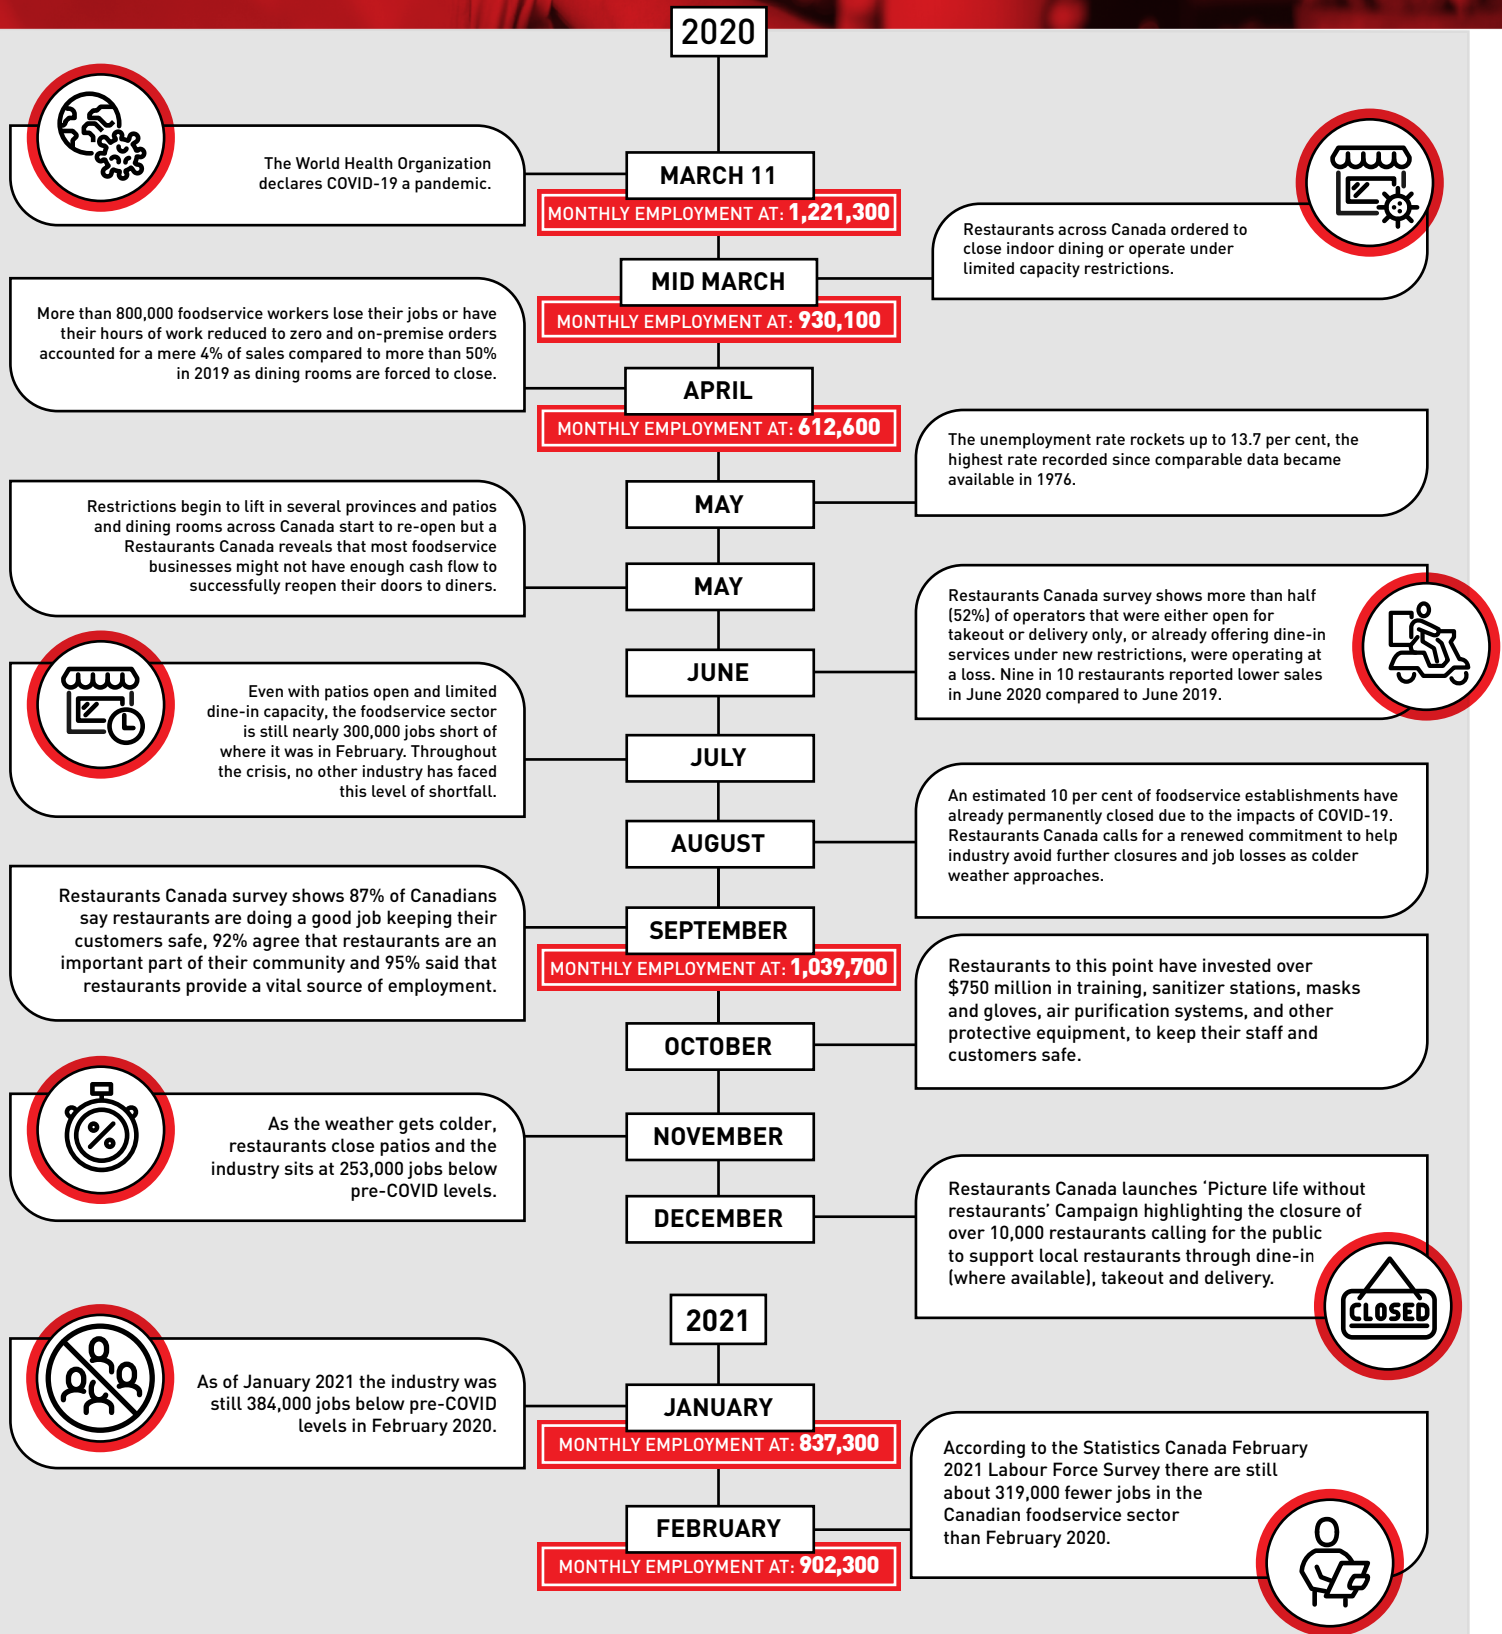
2020

The World Health Organization declares COVID-19 a pandemic.

MARCH 11
MONTHLY EMPLOYMENT AT: 1,221,300

Restaurants across Canada ordered to close indoor dining or operate under limited capacity restrictions.

MID MARCH
MONTHLY EMPLOYMENT AT: 930,100

More than 800,000 foodservice workers lose their jobs or have their hours of work reduced to zero and on-premise orders accounted for a mere 4% of sales compared to more than 50% in 2019 as dining rooms are forced to close.

APRIL
MONTHLY EMPLOYMENT AT: 612,600

The unemployment rate rockets up to 13.7 per cent, the highest rate recorded since comparable data became available in 1976.

MAY

Restrictions begin to lift in several provinces and patios and dining rooms across Canada start to re-open but a Restaurants Canada reveals that most foodservice businesses might not have enough cash flow to successfully reopen their doors to diners.

MAY

Restaurants Canada survey shows more than half (52%) of operators that were either open for takeout or delivery only, or already offering dine-in services under new restrictions, were operating at a loss. Nine in 10 restaurants reported lower sales in June 2020 compared to June 2019.

JUNE

Even with patios open and limited dine-in capacity, the foodservice sector is still nearly 300,000 jobs short of where it was in February. Throughout the crisis, no other industry has faced this level of shortfall.

JULY

An estimated 10 per cent of foodservice establishments have already permanently closed due to the impacts of COVID-19. Restaurants Canada calls for a renewed commitment to help industry avoid further closures and job losses as colder weather approaches.

AUGUST

Restaurants Canada survey shows 87% of Canadians say restaurants are doing a good job keeping their customers safe, 92% agree that restaurants are an important part of their community and 95% said that restaurants provide a vital source of employment.

SEPTEMBER
MONTHLY EMPLOYMENT AT: 1,039,700

Restaurants to this point have invested over $750 million in training, sanitizer stations, masks and gloves, air purification systems, and other protective equipment, to keep their staff and customers safe.

OCTOBER

As the weather gets colder, restaurants close patios and the industry sits at 253,000 jobs below pre-COVID levels.

NOVEMBER

DECEMBER

Restaurants Canada launches 'Picture life without restaurants' Campaign highlighting the closure of over 10,000 restaurants calling for the public to support local restaurants through dine-in (where available), takeout and delivery.

CLOSED

2021

As of January 2021 the industry was still 384,000 jobs below pre-COVID levels in February 2020.

JANUARY
MONTHLY EMPLOYMENT AT: 837,300

According to the Statistics Canada February 2021 Labour Force Survey there are still about 319,000 fewer jobs in the Canadian foodservice sector than February 2020.

FEBRUARY
MONTHLY EMPLOYMENT AT: 902,300